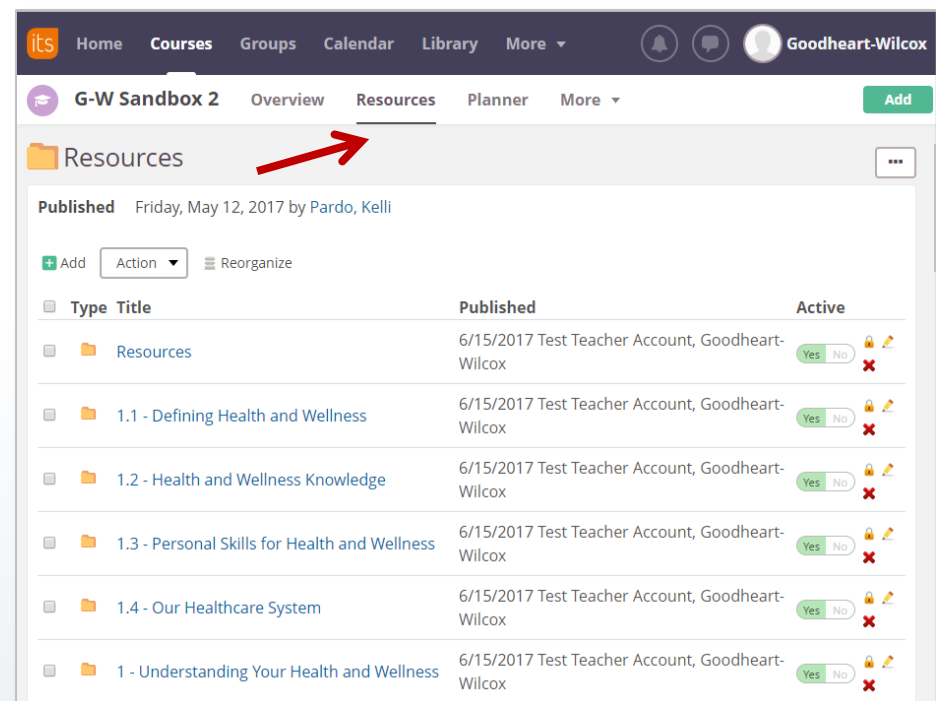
its Home Courses Groups Calendar Library More Goodheart-Wilcox

G-W Sandbox 2 Overview Resources Planner More Add

Resources ···

Published Friday, May 12, 2017 by Pardo, Kelli

Add Action Reorganize

| Type | Title | Published | Active |
|---|---|---|---|
| | Resources | 6/15/2017 Test Teacher Account, Goodheart-Wilcox | Yes No |
| | 1.1 - Defining Health and Wellness | 6/15/2017 Test Teacher Account, Goodheart-Wilcox | Yes No |
| | 1.2 - Health and Wellness Knowledge | 6/15/2017 Test Teacher Account, Goodheart-Wilcox | Yes No |
| | 1.3 - Personal Skills for Health and Wellness | 6/15/2017 Test Teacher Account, Goodheart-Wilcox | Yes No |
| | 1.4 - Our Healthcare System | 6/15/2017 Test Teacher Account, Goodheart-Wilcox | Yes No |
| | 1 - Understanding Your Health and Wellness | 6/15/2017 Test Teacher Account, Goodheart-Wilcox | Yes No |